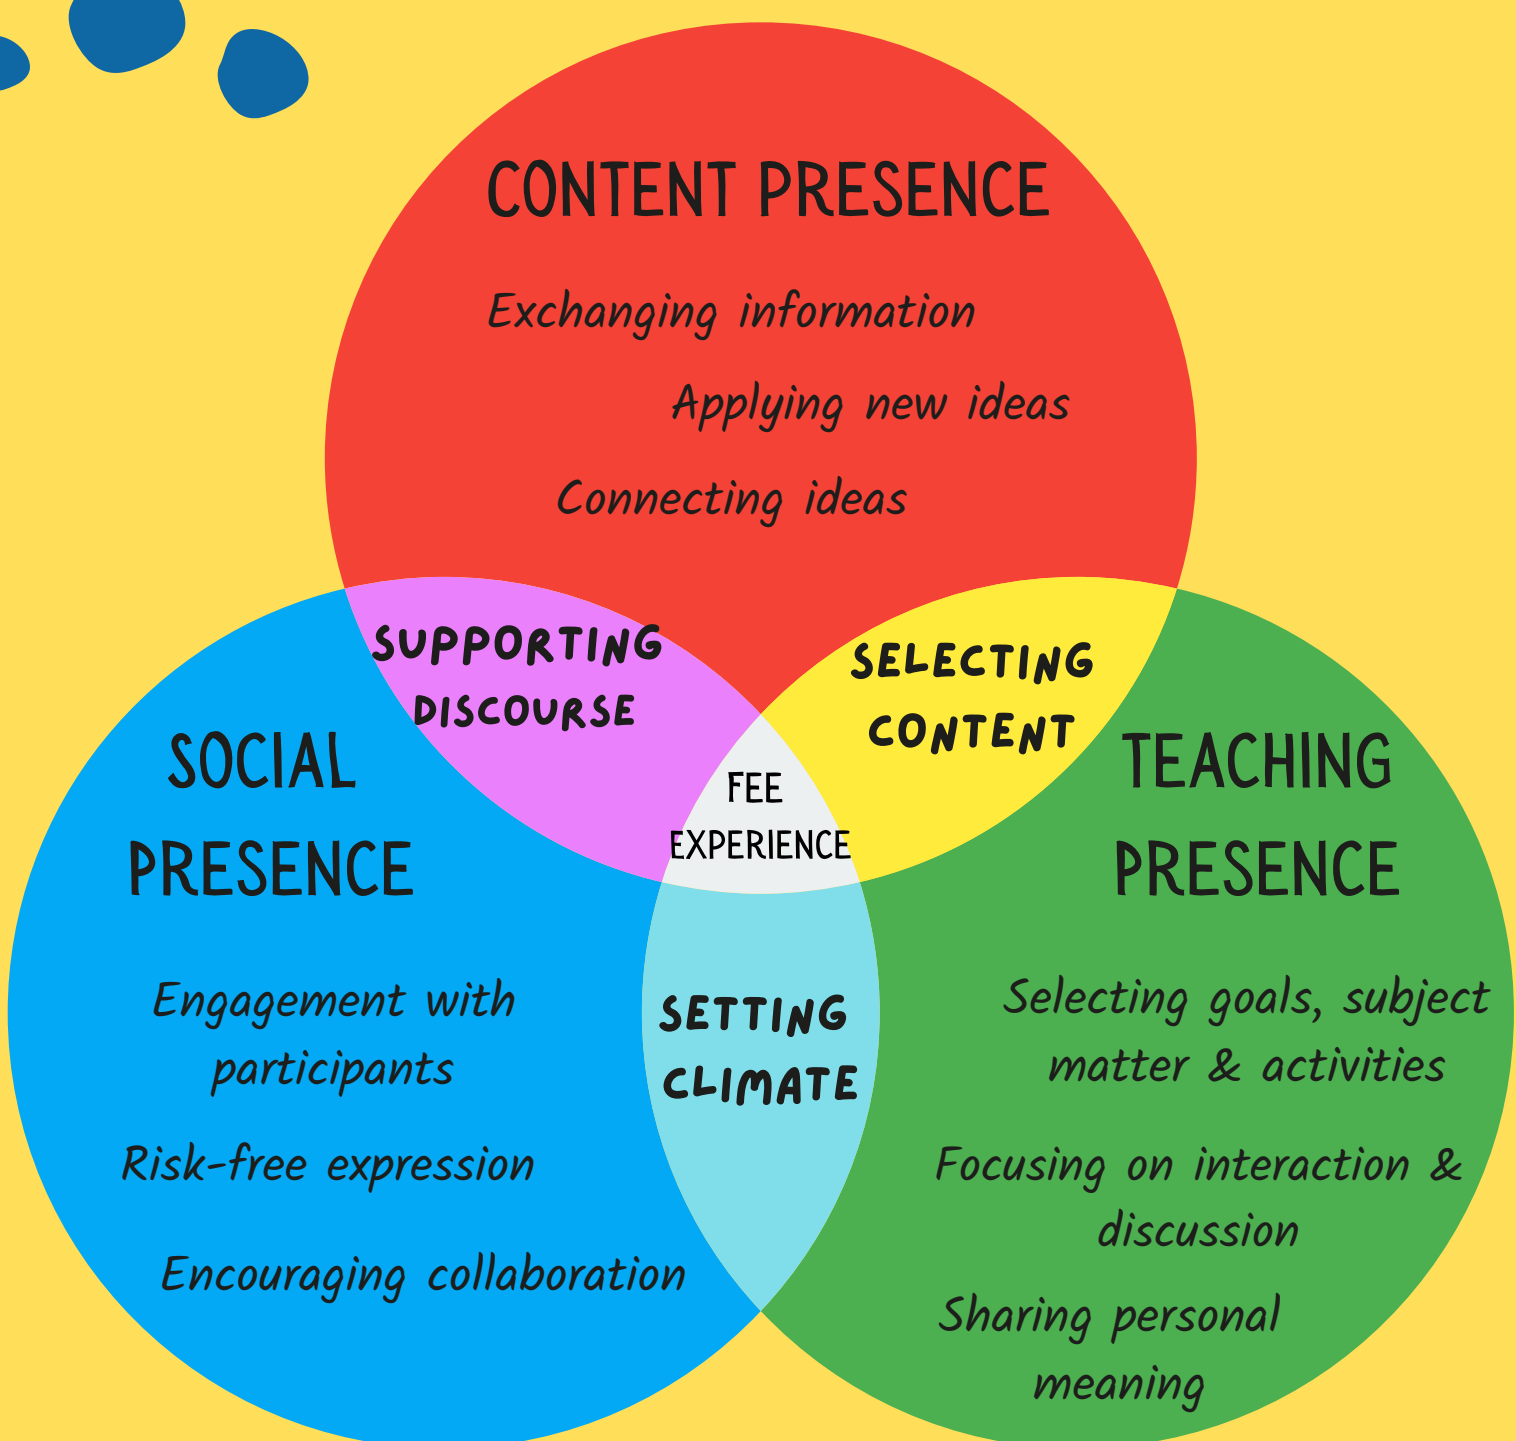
CONTENT PRESENCE

Exchanging information

Applying new ideas

Connecting ideas

SUPPORTING DISCOURSE

SELECTING CONTENT

SOCIAL PRESENCE

FEE EXPERIENCE

TEACHING PRESENCE

Engagement with participants

Risk-free expression

Encouraging collaboration

SETTING CLIMATE

Selecting goals, subject matter & activities

Focusing on interaction & discussion

Sharing personal meaning